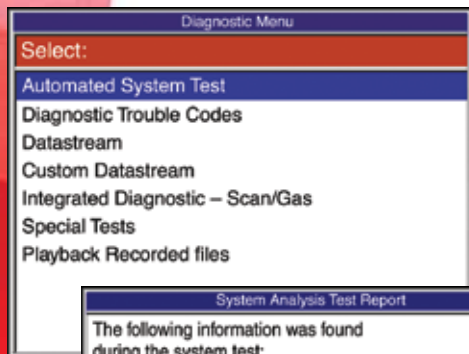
Diagnostic Menu

Select:

Automated System Test

Diagnostic Trouble Codes

Datastream

Custom Datastream

Integrated Diagnostic – Scan/Gas

Special Tests

Playback Recorded files

System Analysis Test Report

The following information was found during the system test: